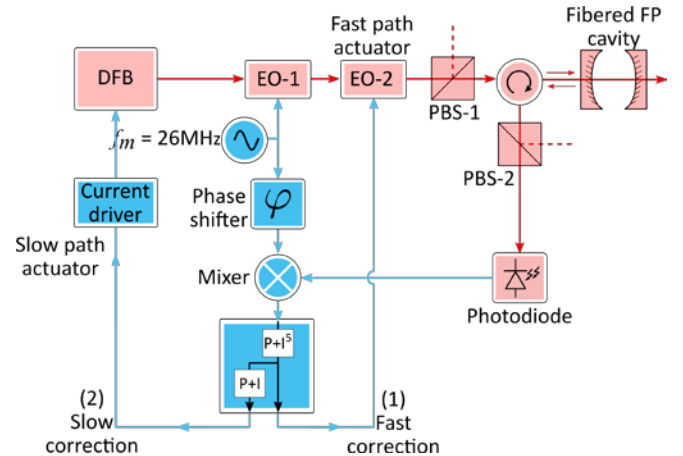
Fast path actuator

Fibered FP cavity

DFB

EO-1

EO-2

PBS-1

PBS-2

$f_m$ = 26MHz

Current driver

Phase shifter

$\varphi$

Slow path actuator

Mixer

Photodiode

P+I$^5$

P+I

(2) Slow correction

(1) Fast correction